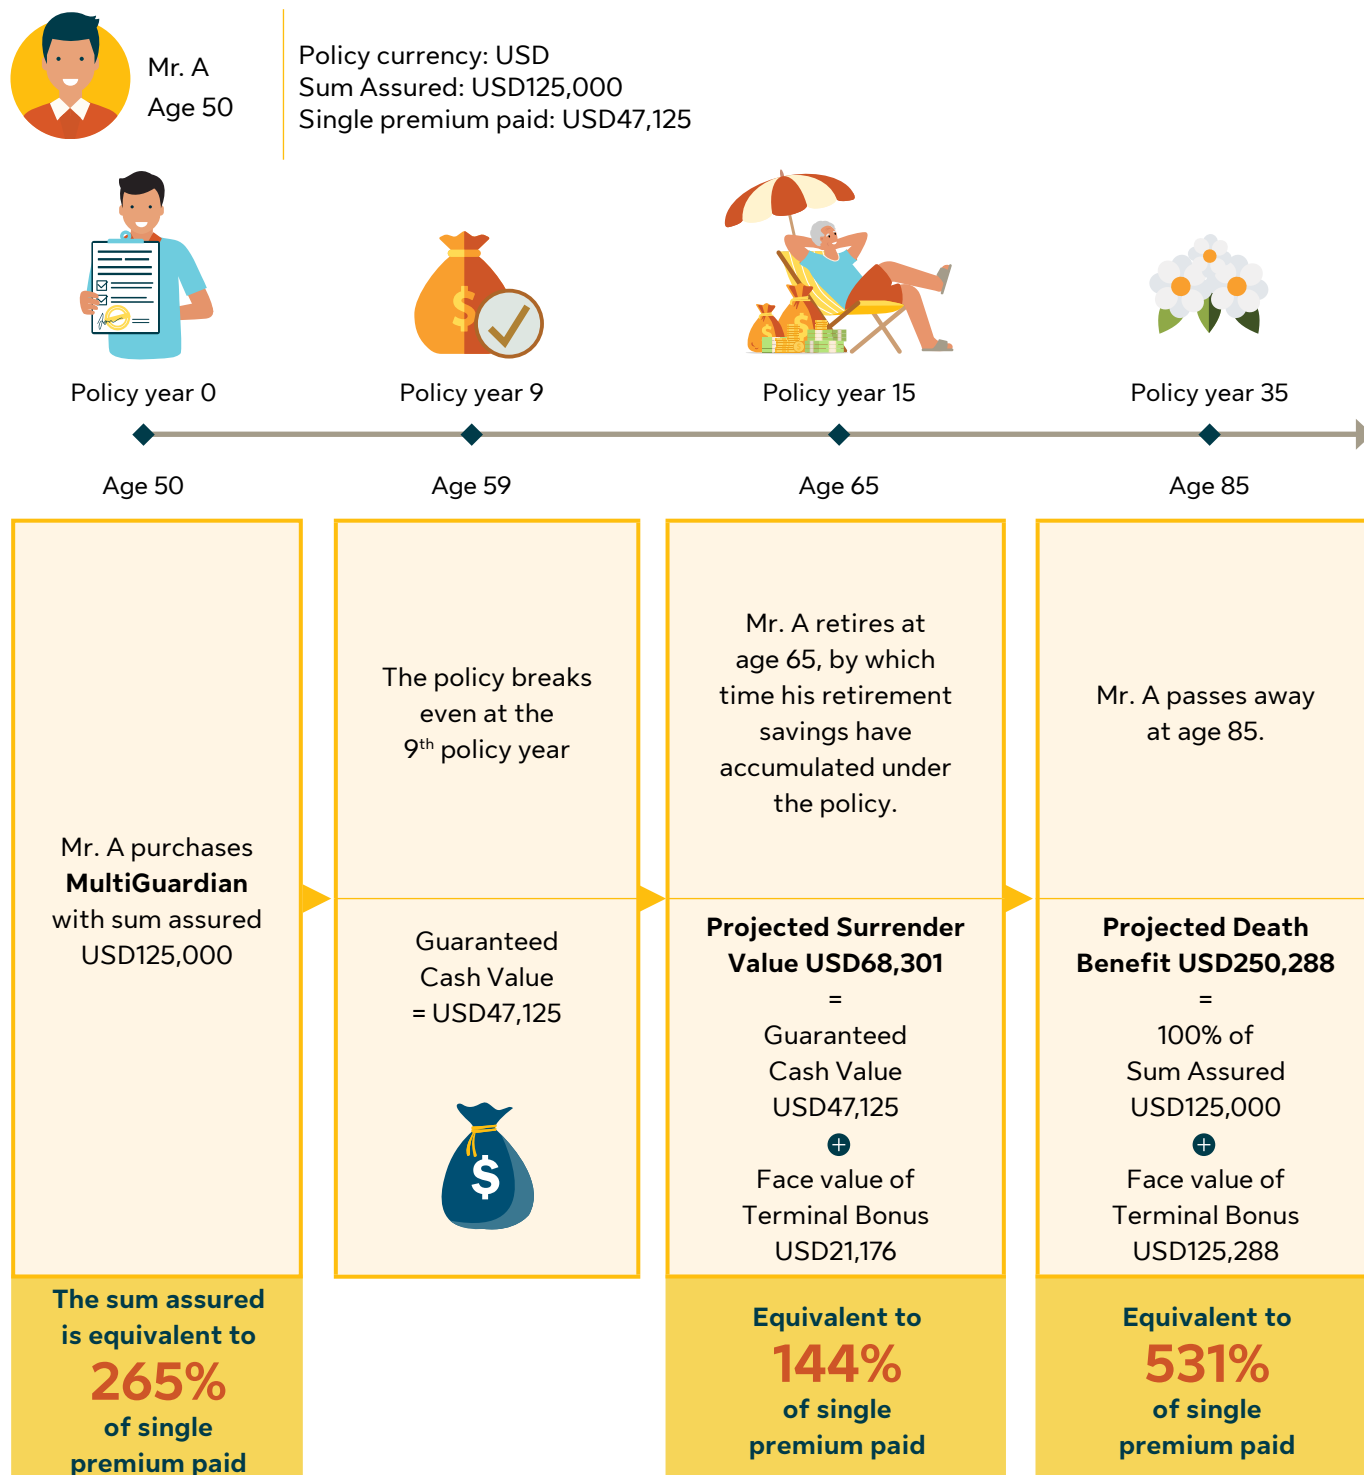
Mr. A
Age 50

Policy currency: USD
Sum Assured: USD125,000
Single premium paid: USD47,125

Policy year 0

Policy year 9

Policy year 15

Policy year 35

Age 50

Age 59

Age 65

Age 85

Mr. A purchases **MultiGuardian** with sum assured USD125,000

The sum assured is equivalent to 265% of single premium paid

The policy breaks even at the $9^{th}$ policy year

Guaranteed Cash Value = USD47,125

Mr. A retires at age 65, by which time his retirement savings have accumulated under the policy.

**Projected Surrender Value USD68,301**
=
Guaranteed Cash Value USD47,125
+
Face value of Terminal Bonus USD21,176

Equivalent to 144% of single premium paid

Mr. A passes away at age 85.

**Projected Death Benefit USD250,288**
=
100% of Sum Assured USD125,000
+
Face value of Terminal Bonus USD125,288

Equivalent to 531% of single premium paid